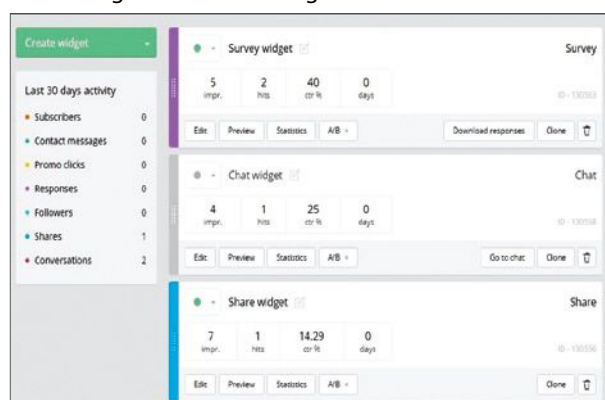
Create widget

Last 30 days activity
• Subscribers 0
• Contact messages 0
• Promo clicks 0
• Responses 0
• Followers 0
• Shares 1
• Conversations 2

Survey widget
Survey
5 impr.
2 hits
40 ctr %
0 days
ID - 130583
Edit Preview Statistics A/B
Download responses Clone

Chat widget
Chat
4 impr.
1 hits
25 ctr %
0 days
ID - 130558
Edit Preview Statistics A/B
Go to chat Clone

Share widget
Share
7 impr.
1 hits
14.29 ctr %
0 days
ID - 130556
Edit Preview Statistics A/B
Clone